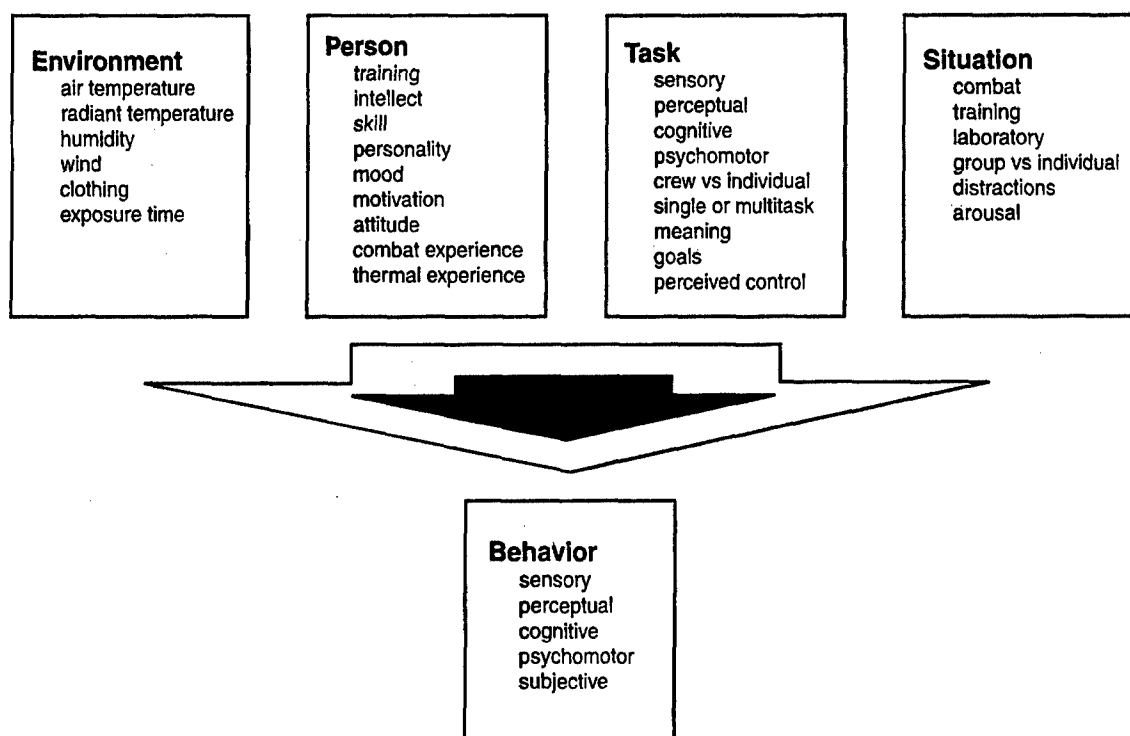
Environment
air temperature
radiant temperature
humidity
wind
clothing
exposure time

Person
training
intellect
skill
personality
mood
motivation
attitude
combat experience
thermal experience

Task
sensory
perceptual
cognitive
psychomotor
crew vs individual
single or multitask
meaning
goals
perceived control

Situation
combat
training
laboratory
group vs individual
distractions
arousal

Behavior
sensory
perceptual
cognitive
psychomotor
subjective